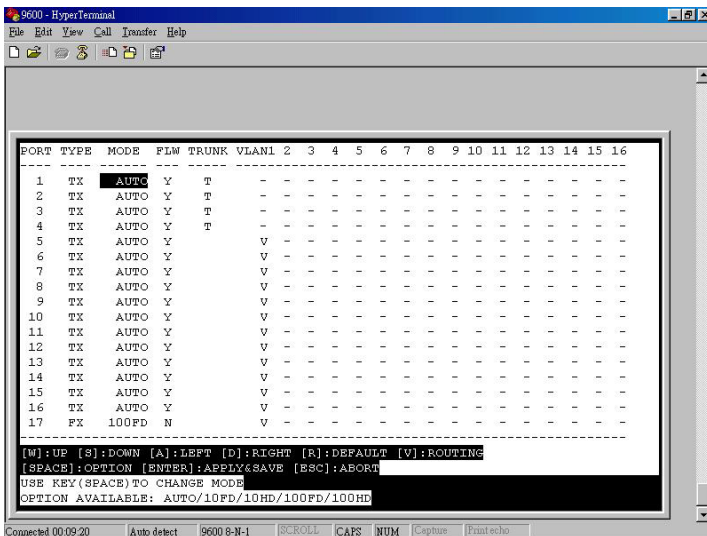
9600 - HyperTerminal

File Edit View Call Transfer Help

| PORT | TYPE | MODE | FLW | TRUNK | VLAN1 | 2 | 3 | 4 | 5 | 6 | 7 | 8 | 9 | 10 | 11 | 12 | 13 | 14 | 15 | 16 |
|---|---|---|---|---|---|---|---|---|---|---|---|---|---|---|---|---|---|---|---|---|
| ---- | ---- | ------ | --- | ----- | ----- | - | - | - | - | - | - | - | - | -- | -- | -- | -- | -- | -- | -- |
| 1 | TX | AUTO | Y | T | - | - | - | - | - | - | - | - | - | - | - | - | - | - | - | - |
| 2 | TX | AUTO | Y | T | - | - | - | - | - | - | - | - | - | - | - | - | - | - | - | - |
| 3 | TX | AUTO | Y | T | - | - | - | - | - | - | - | - | - | - | - | - | - | - | - | - |
| 4 | TX | AUTO | Y | T | - | - | - | - | - | - | - | - | - | - | - | - | - | - | - | - |
| 5 | TX | AUTO | Y | | V | - | - | - | - | - | - | - | - | - | - | - | - | - | - | - |
| 6 | TX | AUTO | Y | | V | - | - | - | - | - | - | - | - | - | - | - | - | - | - | - |
| 7 | TX | AUTO | Y | | V | - | - | - | - | - | - | - | - | - | - | - | - | - | - | - |
| 8 | TX | AUTO | Y | | V | - | - | - | - | - | - | - | - | - | - | - | - | - | - | - |
| 9 | TX | AUTO | Y | | V | - | - | - | - | - | - | - | - | - | - | - | - | - | - | - |
| 10 | TX | AUTO | Y | | V | - | - | - | - | - | - | - | - | - | - | - | - | - | - | - |
| 11 | TX | AUTO | Y | | V | - | - | - | - | - | - | - | - | - | - | - | - | - | - | - |
| 12 | TX | AUTO | Y | | V | - | - | - | - | - | - | - | - | - | - | - | - | - | - | - |
| 13 | TX | AUTO | Y | | V | - | - | - | - | - | - | - | - | - | - | - | - | - | - | - |
| 14 | TX | AUTO | Y | | V | - | - | - | - | - | - | - | - | - | - | - | - | - | - | - |
| 15 | TX | AUTO | Y | | V | - | - | - | - | - | - | - | - | - | - | - | - | - | - | - |
| 16 | TX | AUTO | Y | | V | - | - | - | - | - | - | - | - | - | - | - | - | - | - | - |
| 17 | FX | 100FD | N | | V | - | - | - | - | - | - | - | - | - | - | - | - | - | - | - |

[W]:UP [S]:DOWN [A]:LEFT [D]:RIGHT [R]:DEFAULT [V]:ROUTING
[SPACE]:OPTION [ENTER]:APPLY&SAVE [ESC]:ABORT
USE KEY(SPACE)TO CHANGE MODE
OPTION AVAILABLE: AUTO/10FD/10HD/100FD/100HD

Connected 00:09:20 Auto detect 9600 8-N-1 SCROLL CAPS NUM Capture Print echo